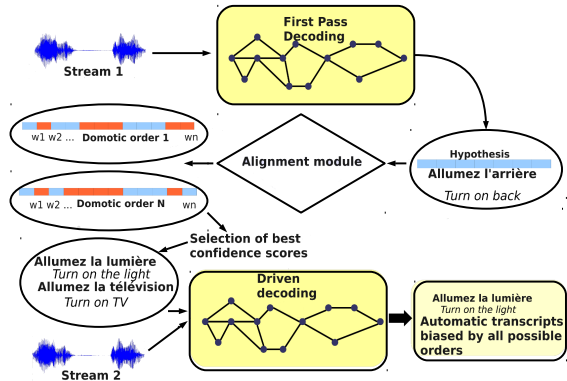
First Pass Decoding

Stream 1

w1 w2 ... Domotic order 1 wn

Alignment module

Hypothesis
Allumez l'arrière
Turn on back

w1 w2 ... Domotic order N wn

Selection of best confidence scores

Allumez la lumière
Turn on the light
Allumez la télévision
Turn on TV

Driven decoding

Allumez la lumière
Turn on the light
Automatic transcripts biased by all possible orders

Stream 2